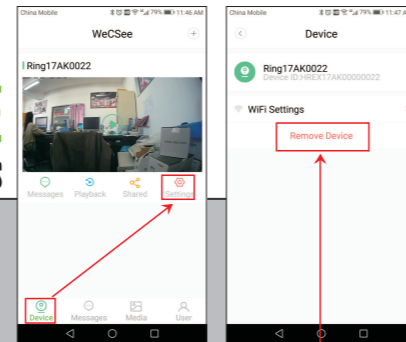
China Mobile 79% 11:46 AM

WeCSee

Ring17AK0022

Messages Playback Shared Settings

Device Messages Media User

China Mobile 79% 11:47 A

Device

Ring17AK0022
Device ID:HREX17AK00000022

WiFi Settings

Remove Device